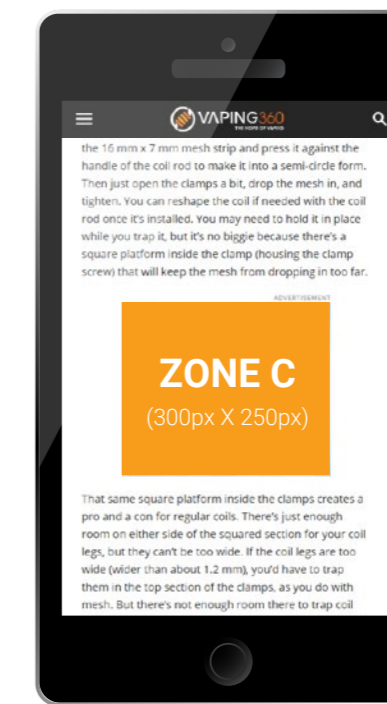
VAPING360
THE HOPE OF VAPING

the 16 mm x 7 mm mesh strip and press it against the handle of the coil rod to make it into a semi-circle form. Then just open the clamps a bit, drop the mesh in, and tighten. You can reshape the coil if needed with the coil rod once it's installed. You may need to hold it in place while you trap it, but it's no biggie because there's a square platform inside the clamp (housing the clamp screw) that will keep the mesh from dropping in too far.

ADVERTISEMENT

ZONE C
(300px X 250px)

That same square platform inside the clamps creates a pro and a con for regular coils. There's just enough room on either side of the squared section for your coil legs, but they can't be too wide. If the coil legs are too wide (wider than about 1.2 mm), you'd have to trap them in the top section of the clamps, as you do with mesh. But there's not enough room there to trap coil